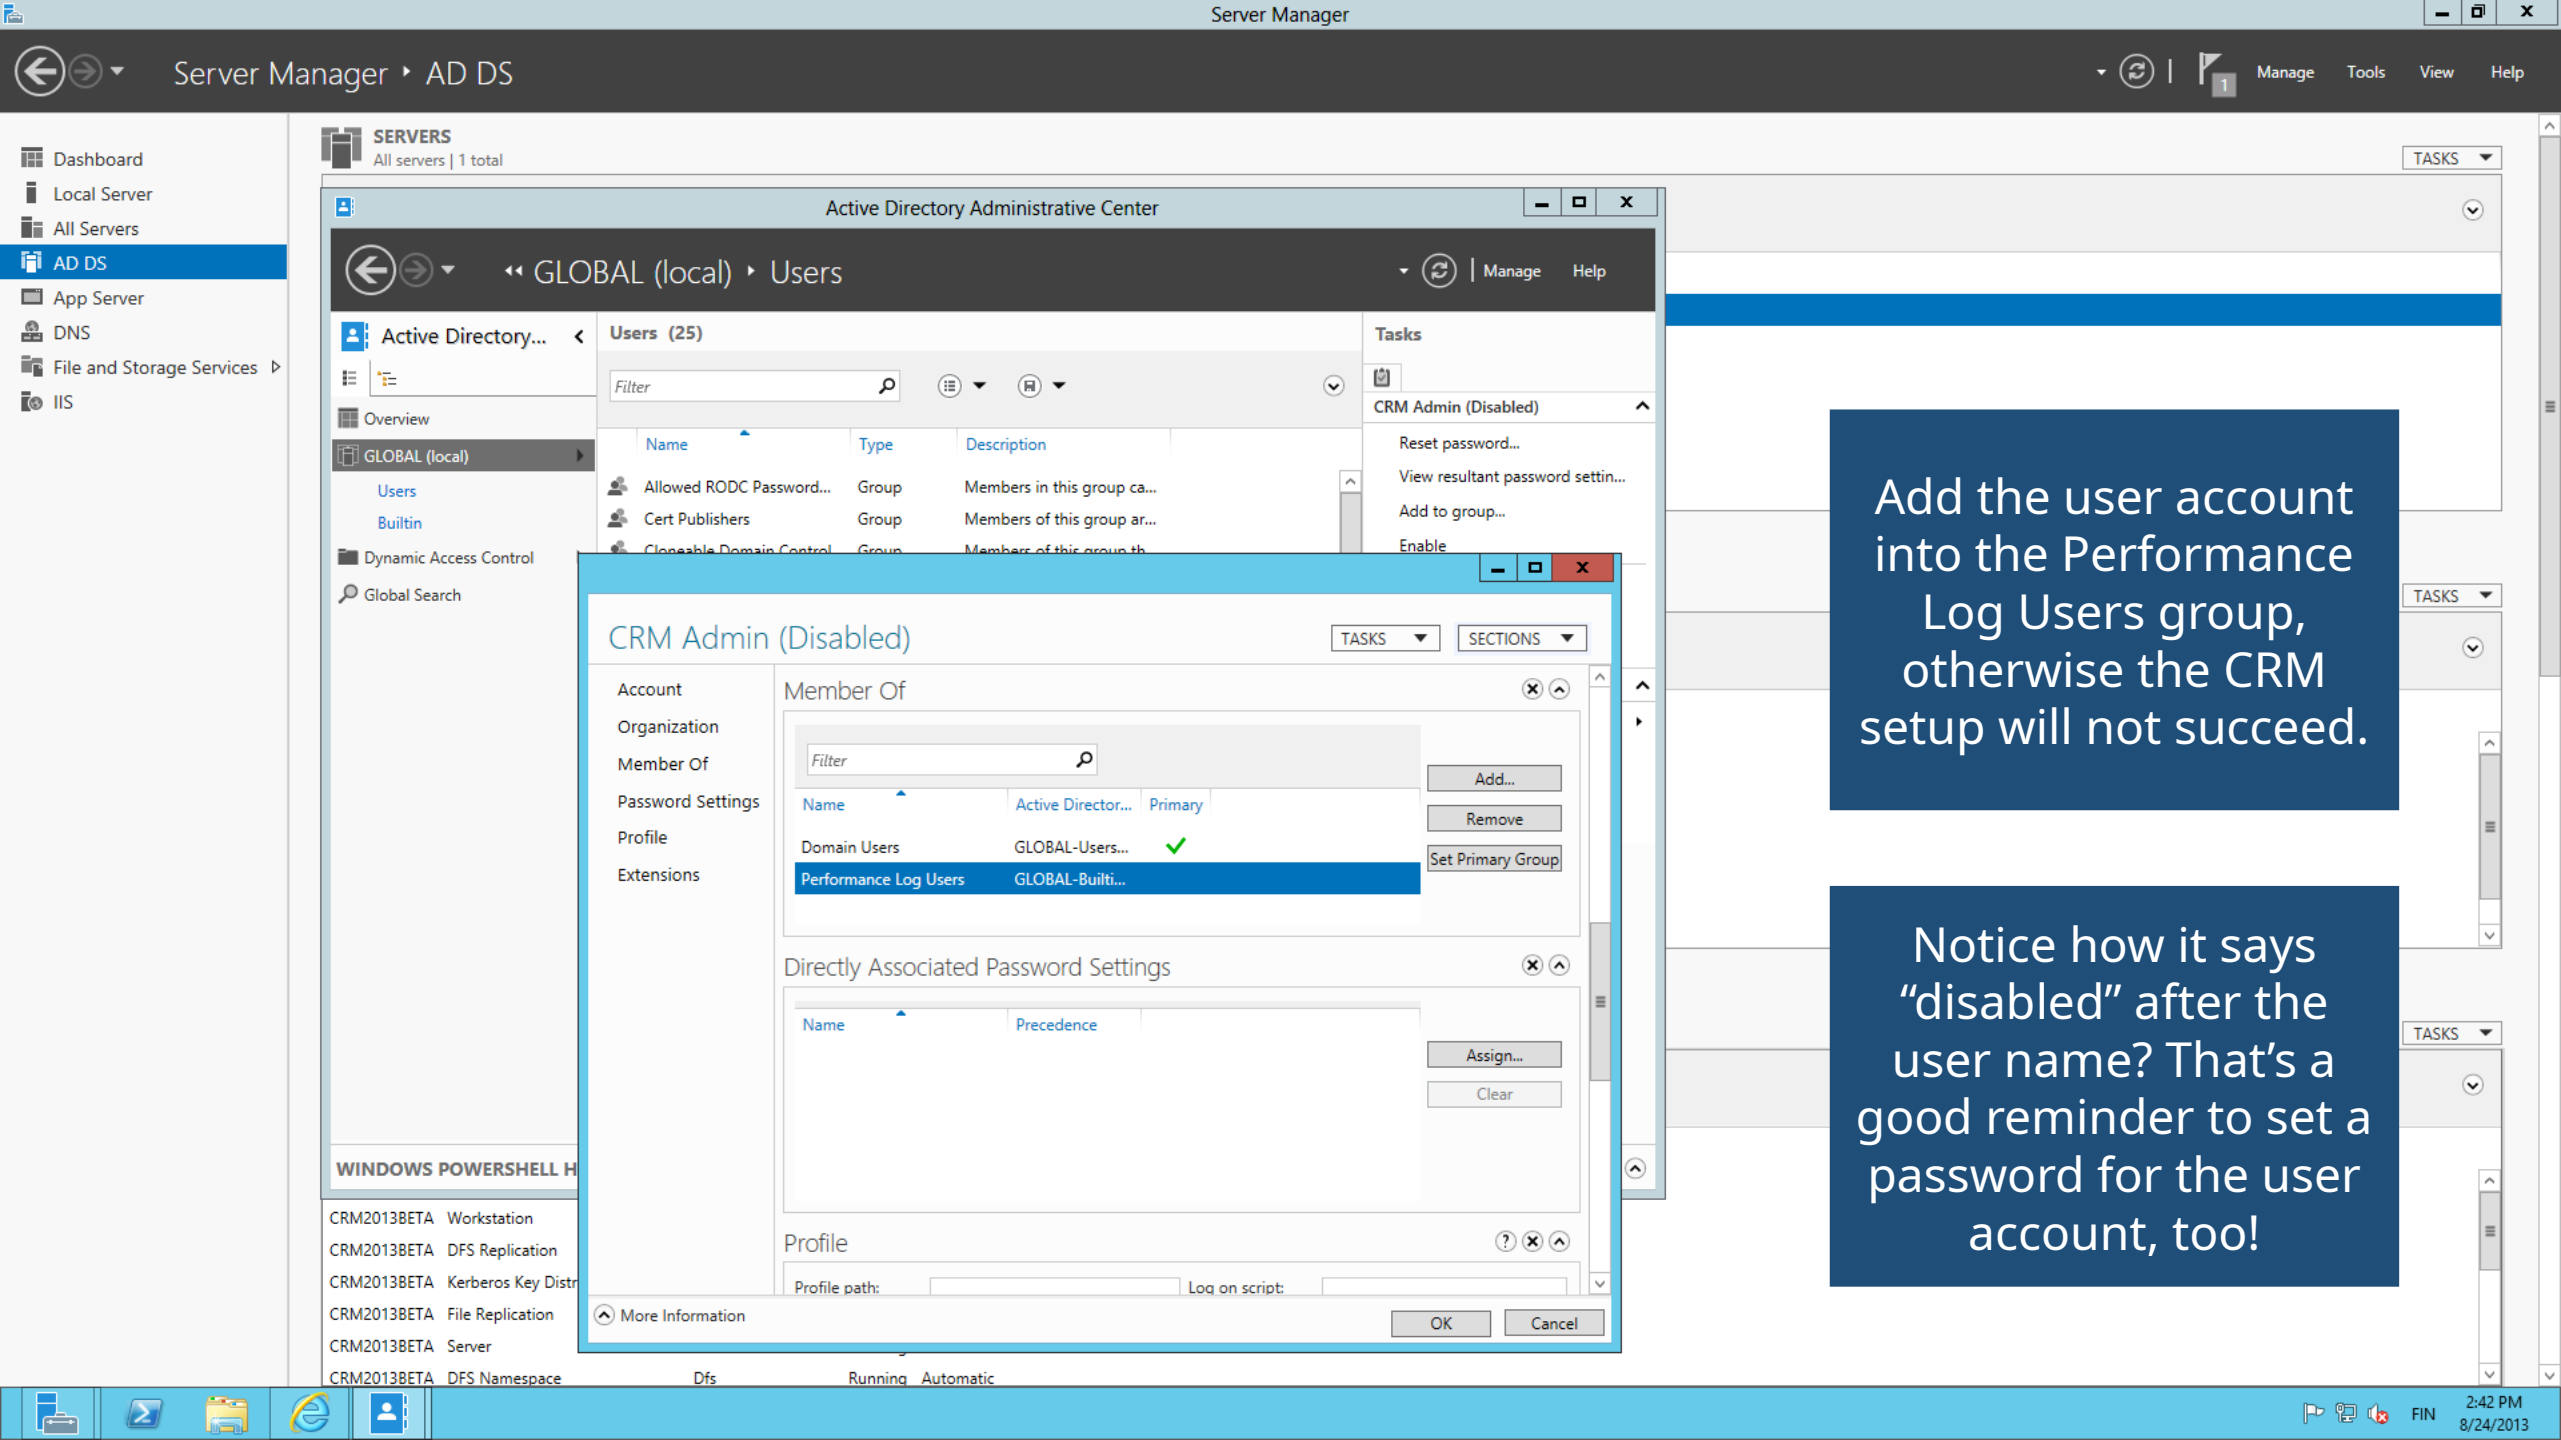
Server Manager

Server Manager ‣ AD DS

Manage Tools View Help

Dashboard
Local Server
All Servers
AD DS
App Server
DNS
File and Storage Services
IIS

SERVERS
All servers | 1 total

TASKS

Active Directory Administrative Center

GLOBAL (local) ‣ Users

Manage Help

Active Directory...

Overview
GLOBAL (local)
Users
Builtin
Dynamic Access Control
Global Search

Users (25)

Filter

| Name | Type | Description |
|---|---|---|
| Allowed RODC Password... | Group | Members in this group ca... |
| Cert Publishers | Group | Members of this group ar... |
| Cloneable Domain Control... | Group | Members of this group th... |

Tasks

CRM Admin (Disabled)
Reset password...
View resultant password settin...
Add to group...
Enable

CRM Admin (Disabled)

TASKS SECTIONS

Account
Organization
Member Of
Password Settings
Profile
Extensions

Member Of

Filter

| Name | Active Director... | Primary |
|---|---|---|
| Domain Users | GLOBAL-Users... | ✓ |
| Performance Log Users | GLOBAL-Builti... | |

Add...
Remove
Set Primary Group

Directly Associated Password Settings

| Name | Precedence |
|---|---|

Assign...
Clear

Profile

Profile path: Log on script:

More Information

OK Cancel

WINDOWS POWERSHELL H

CRM2013BETA Workstation
CRM2013BETA DFS Replication
CRM2013BETA Kerberos Key Distr
CRM2013BETA File Replication
CRM2013BETA Server
CRM2013BETA DFS Namespace Dfs Running Automatic

TASKS

TASKS

Add the user account into the Performance Log Users group, otherwise the CRM setup will not succeed.

Notice how it says “disabled” after the user name? That’s a good reminder to set a password for the user account, too!

FIN 2:42 PM 8/24/2013